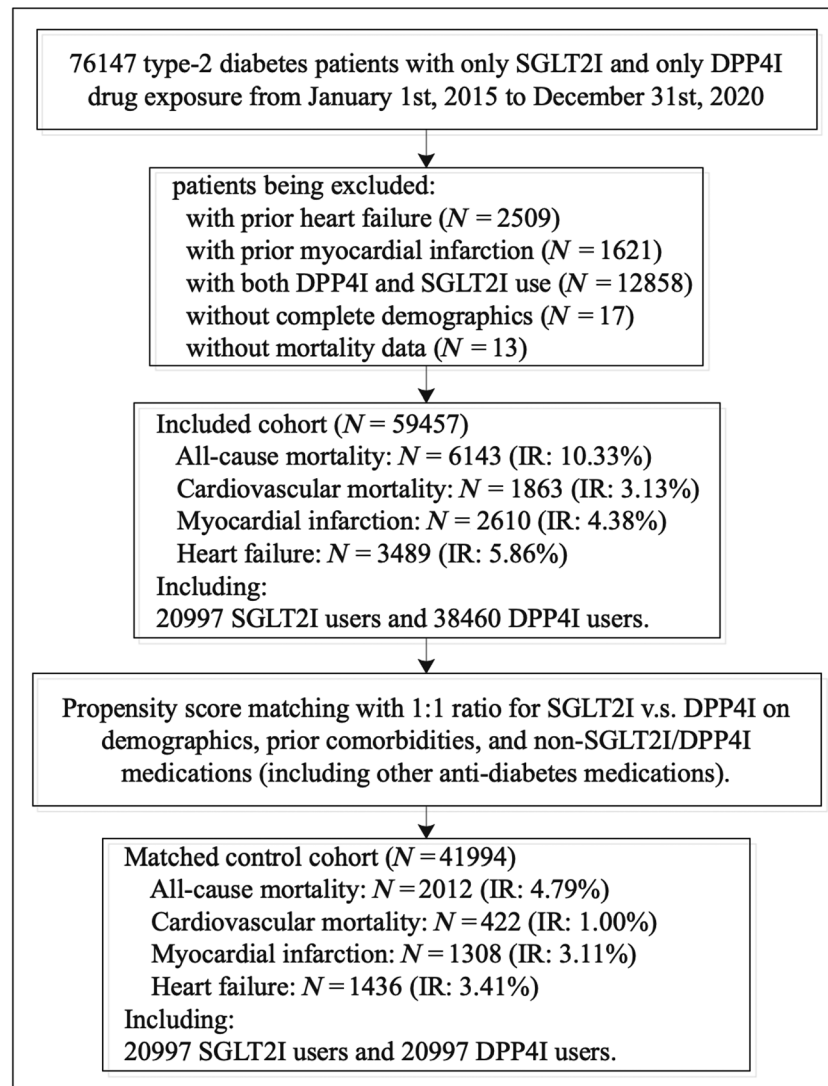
76147 type-2 diabetes patients with only SGLT2I and only DPP4I drug exposure from January 1st, 2015 to December 31st, 2020

patients being excluded:
with prior heart failure ($N = 2509$)
with prior myocardial infarction ($N = 1621$)
with both DPP4I and SGLT2I use ($N = 12858$)
without complete demographics ($N = 17$)
without mortality data ($N = 13$)

Included cohort ($N = 59457$)
All-cause mortality: $N = 6143$ (IR: 10.33%)
Cardiovascular mortality: $N = 1863$ (IR: 3.13%)
Myocardial infarction: $N = 2610$ (IR: 4.38%)
Heart failure: $N = 3489$ (IR: 5.86%)
Including:
20997 SGLT2I users and 38460 DPP4I users.

Propensity score matching with 1:1 ratio for SGLT2I v.s. DPP4I on demographics, prior comorbidities, and non-SGLT2I/DPP4I medications (including other anti-diabetes medications).

Matched control cohort ($N = 41994$)
All-cause mortality: $N = 2012$ (IR: 4.79%)
Cardiovascular mortality: $N = 422$ (IR: 1.00%)
Myocardial infarction: $N = 1308$ (IR: 3.11%)
Heart failure: $N = 1436$ (IR: 3.41%)
Including:
20997 SGLT2I users and 20997 DPP4I users.